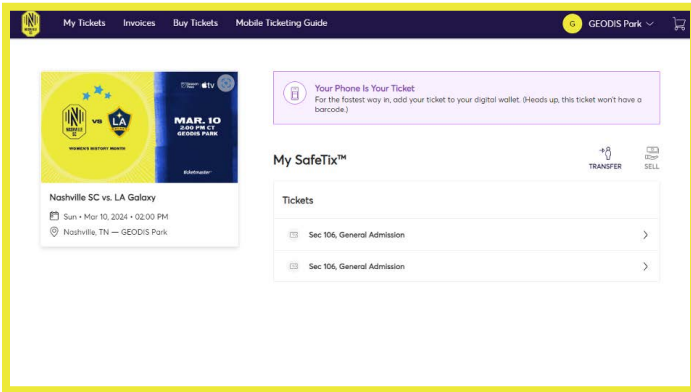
My Tickets Invoices Buy Tickets Mobile Ticketing Guide

G GEODIS Park

NASHVILLE SC VS LA

WOMEN'S HISTORY MONTH

tv

MAR. 10
2:00 PM CT
GEODIS PARK

ticketmaster

Nashville SC vs. LA Galaxy

Sun • Mar 10, 2024 • 02:00 PM

Nashville, TN — GEODIS Park

Your Phone Is Your Ticket
For the fastest way in, add your ticket to your digital wallet. (Heads up, this ticket won't have a barcode.)

My SafeTix™

TRANSFER

SELL

Tickets

Sec 106, General Admission

Sec 106, General Admission